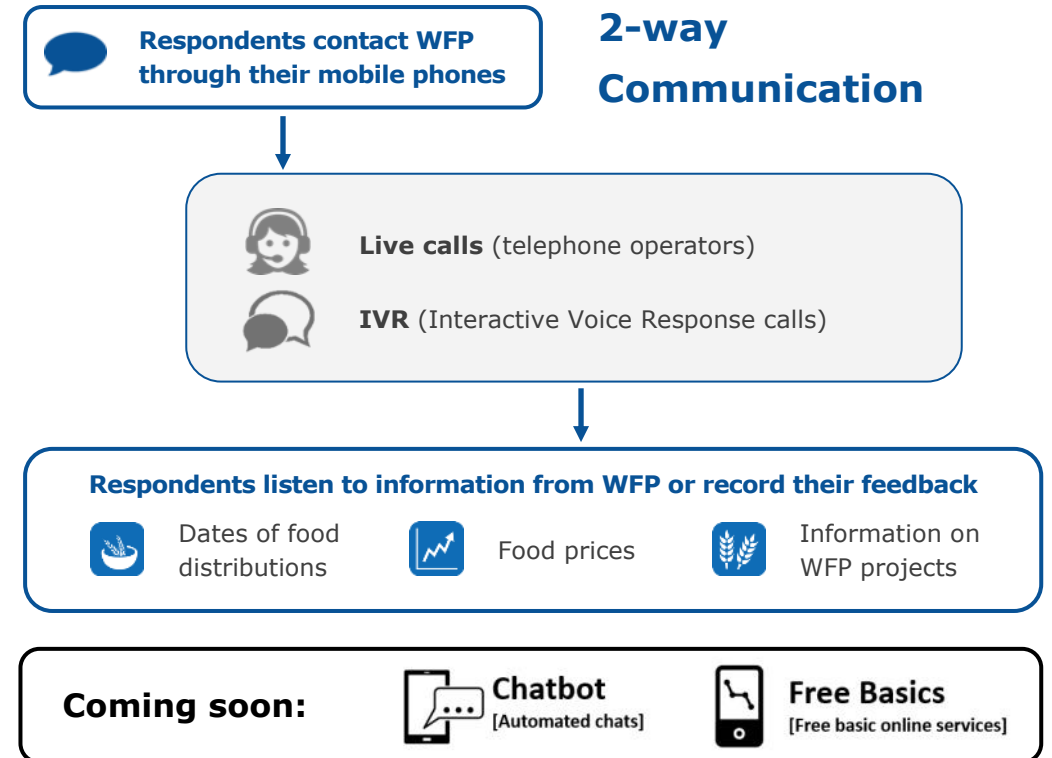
Respondents contact WFP through their mobile phones

2-way Communication

Live calls (telephone operators)

IVR (Interactive Voice Response calls)

Respondents listen to information from WFP or record their feedback

Dates of food distributions

Food prices

Information on WFP projects

Coming soon:

Chatbot
[Automated chats]

Free Basics
[Free basic online services]